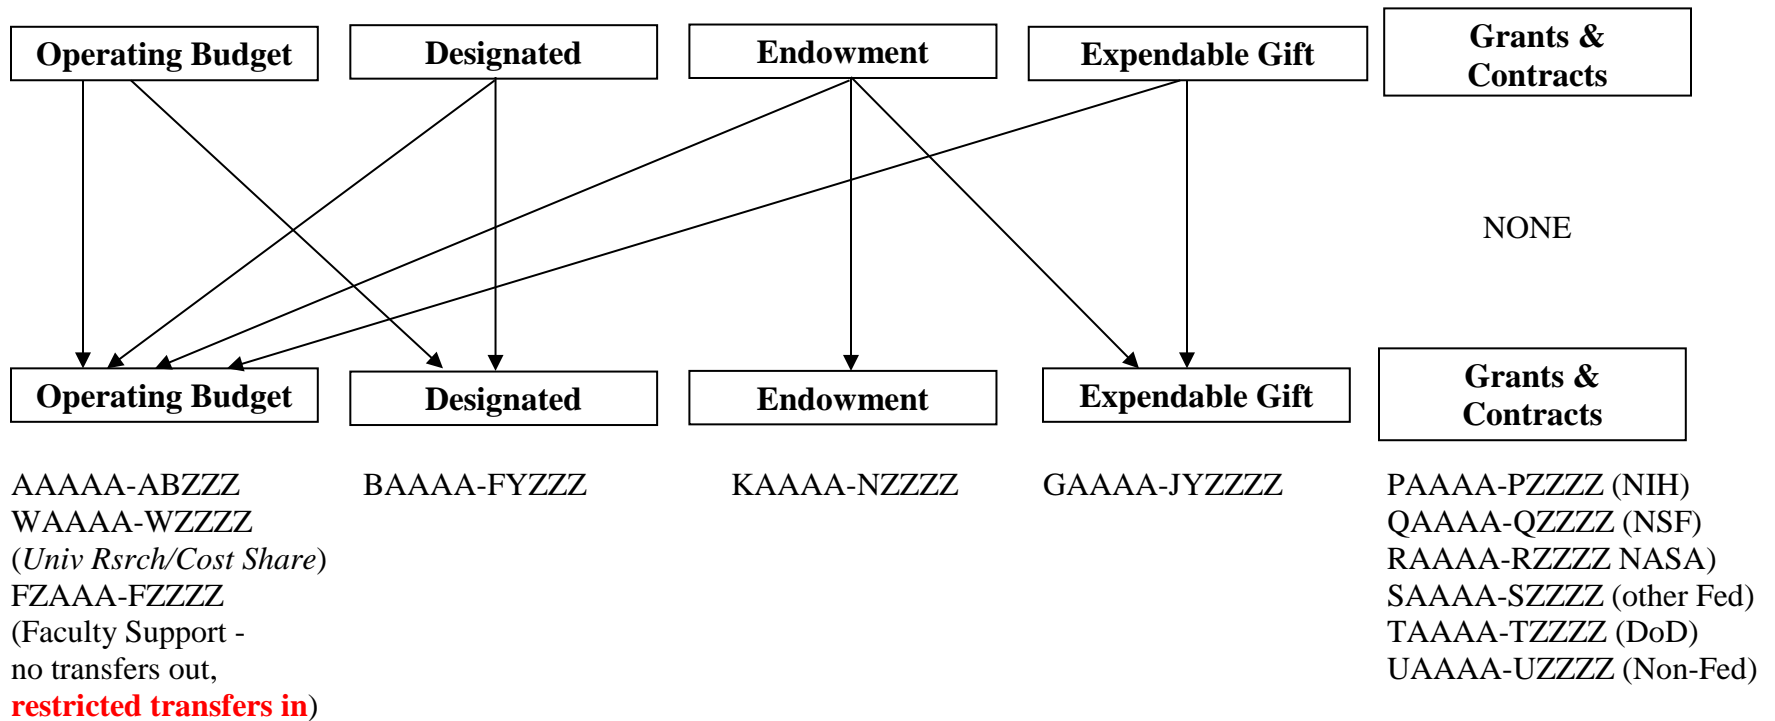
Operating Budget

Designated

Endowment

Expendable Gift

Grants & Contracts

NONE

Operating Budget

Designated

Endowment

Expendable Gift

Grants & Contracts

AAAAA-ABZZZ
WAAAA-WZZZZ
(*Univ Rsrch/Cost Share*)
FZAAA-FZZZZ
(Faculty Support - no transfers out, **restricted transfers in**)

BAAAA-FYZZZ

KAAAA-NZZZZ

GAAAA-JYZZZZ

PAAAA-PZZZZ (NIH)
QAAAA-QZZZZ (NSF)
RAAAA-RZZZZ NASA)
SAAAA-SZZZZ (other Fed)
TAAAA-TZZZZ (DoD)
UAAAA-UZZZZ (Non-Fed)